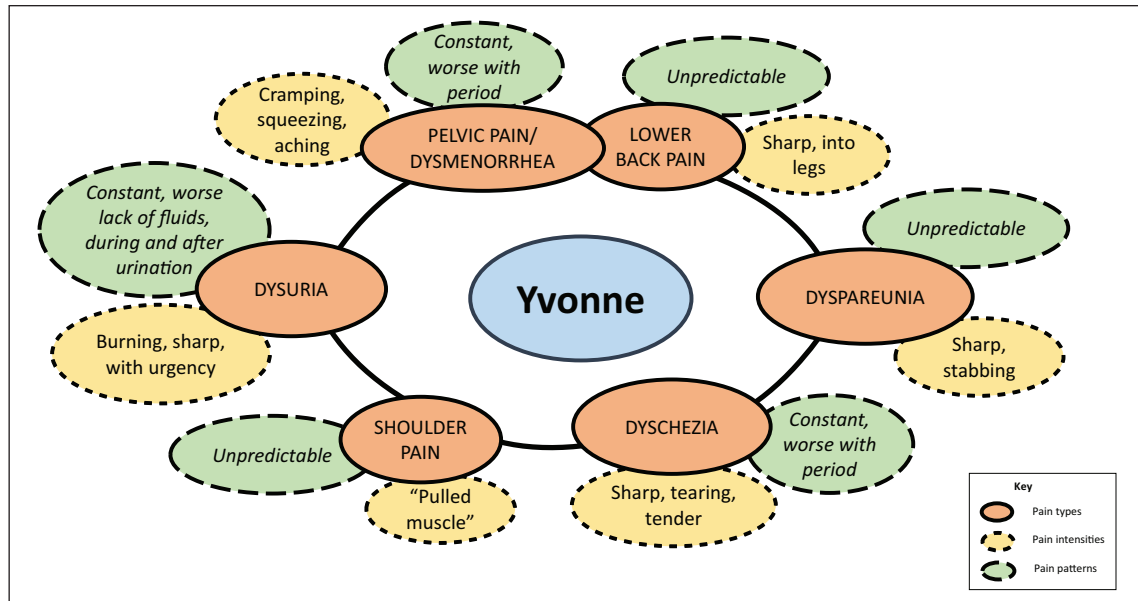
Yvonne

Cramping, squeezing, aching

Constant, worse with period

PELVIC PAIN/ DYSMENORRHEA

Unpredictable

LOWER BACK PAIN

Sharp, into legs

Unpredictable

DYSPAREUNIA

Sharp, stabbing

Constant, worse with period

DYSCHEZIA

Sharp, tearing, tender

SHOULDER PAIN

Unpredictable

"Pulled muscle"

Constant, worse lack of fluids, during and after urination

DYSURIA

Burning, sharp, with urgency

Key
Pain types
Pain intensities
Pain patterns